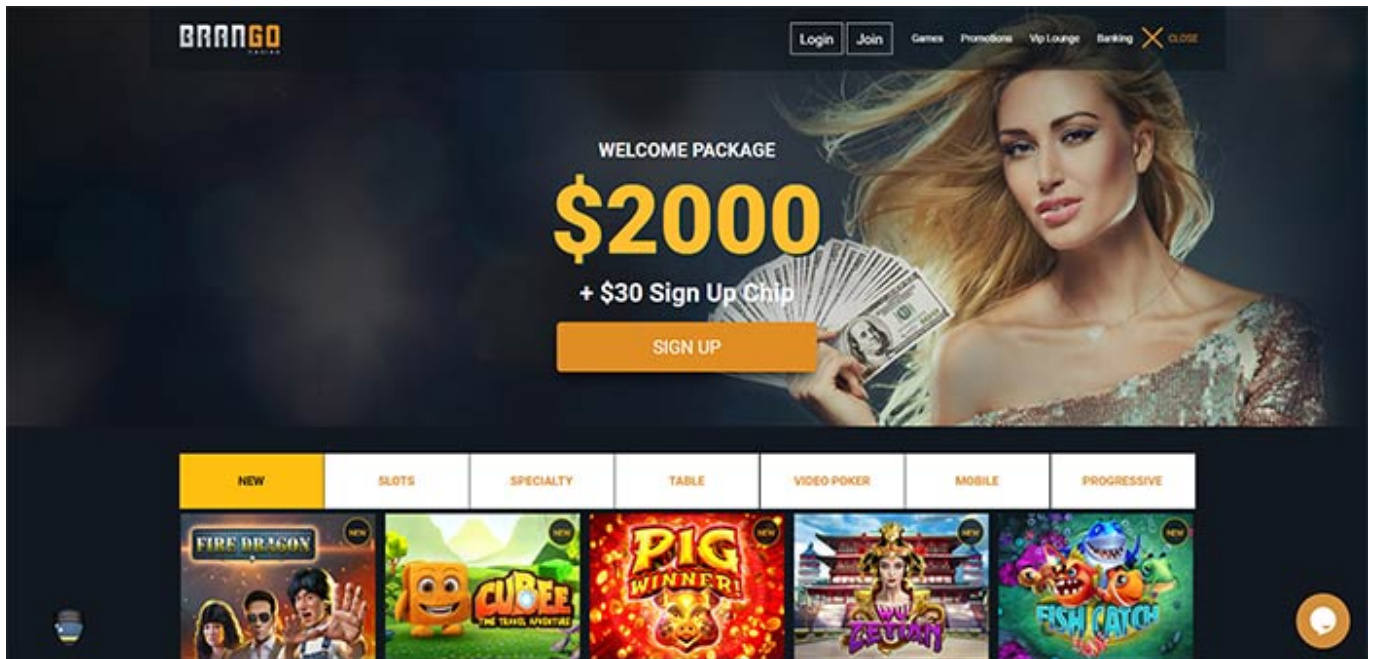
BRANGO
casino

Login Join Games Promotions Vip Lounge Banking CLOSE

WELCOME PACKAGE
$2000
+ $30 Sign Up Chip

SIGN UP

| NEW | SLOTS | SPECIALTY | TABLE | VIDEO POKER | MOBILE | PROGRESSIVE |
|---|---|---|---|---|---|---|

NEW
FIRE DRAGON
NEW
CUBEE
THE TRAVEL ADVENTURE
NEW
PIG WINNER!
NEW
WU ZETIAN
NEW
FISH CATCH